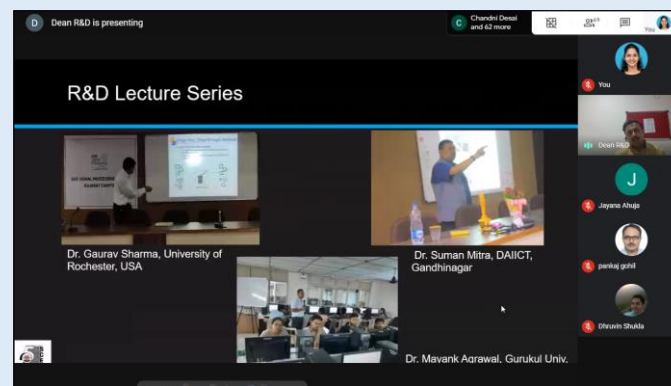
D Dean R&D is presenting

C Chandni Desai and 62 more

You

R&D Lecture Series

Dr. Gaurav Sharma, University of Rochester, USA

Dr. Suman Mitra, DAIICT, Gandhinagar

Dr. Mayank Agrawal, Gurukul Univ.

You

Dean R&D

J

Jayana Ahuja

pankaj gohil

Dhruvin Shukla